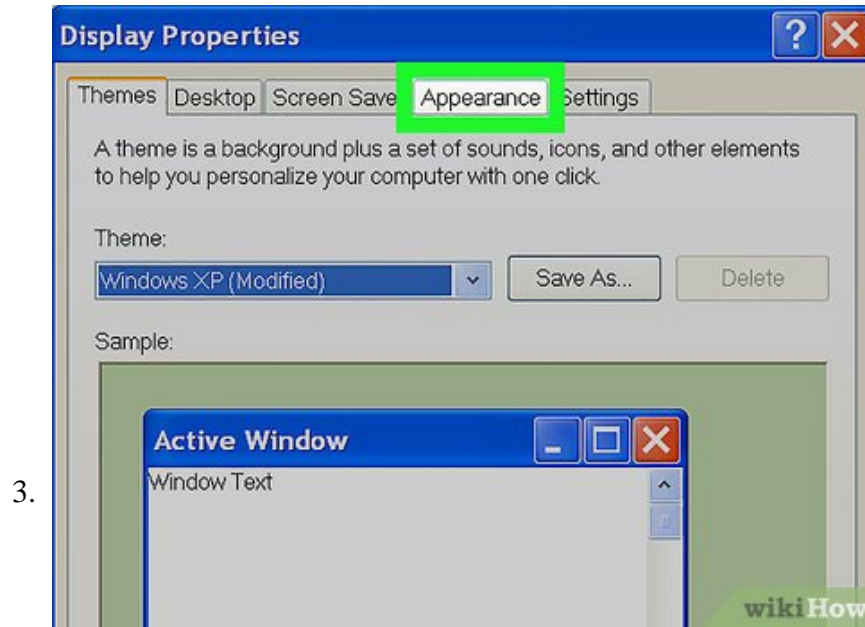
3.

Display Properties

?

Themes | Desktop | Screen Save | Appearance | Settings

A theme is a background plus a set of sounds, icons, and other elements to help you personalize your computer with one click.

Theme:

Windows XP (Modified)

Save As...

Delete

Sample:

Active Window

Window Text

wikiHow